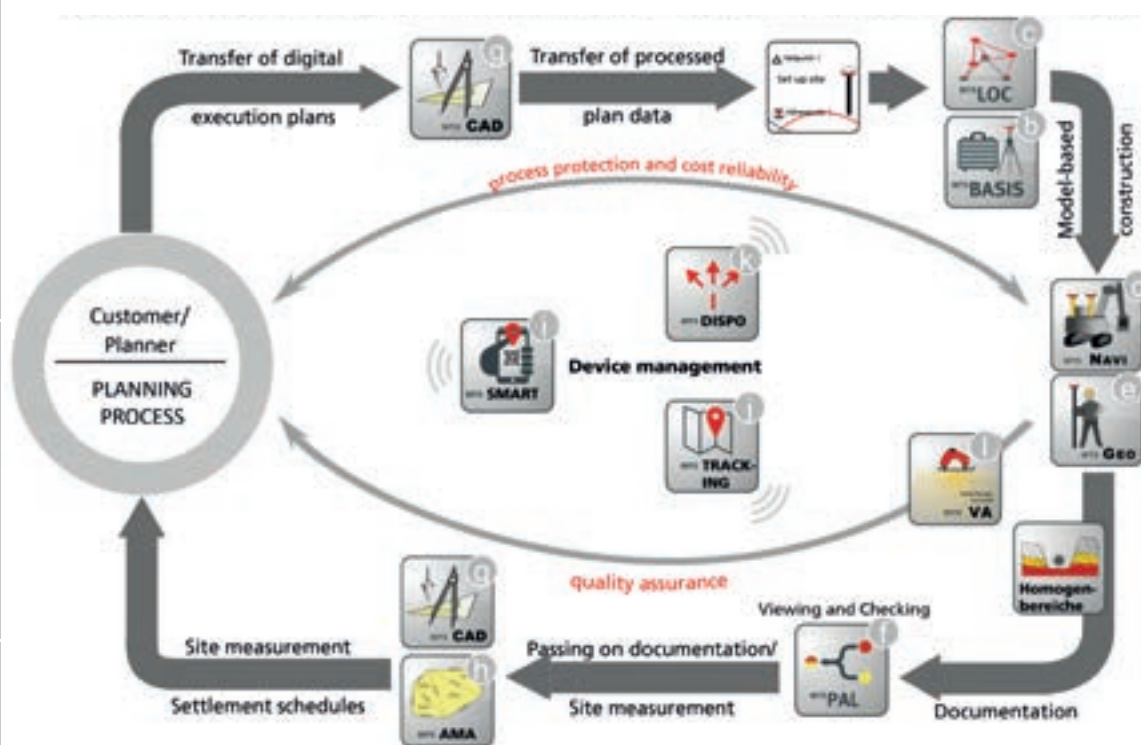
Transfer of digital execution plans

CAD

Transfer of processed plan data

Set up site

LOC

BASIS

Model-based construction

process protection and cost reliability

DISPO

SMART

Device management

TRACK-ING

Customer/ Planner

PLANNING PROCESS

NAVI

GEO

VA

Homogenbereiche

quality assurance

CAD

AMA

Site measurement

Settlement schedules

Passing on documentation/

Site measurement

Viewing and Checking

PAL

Documentation